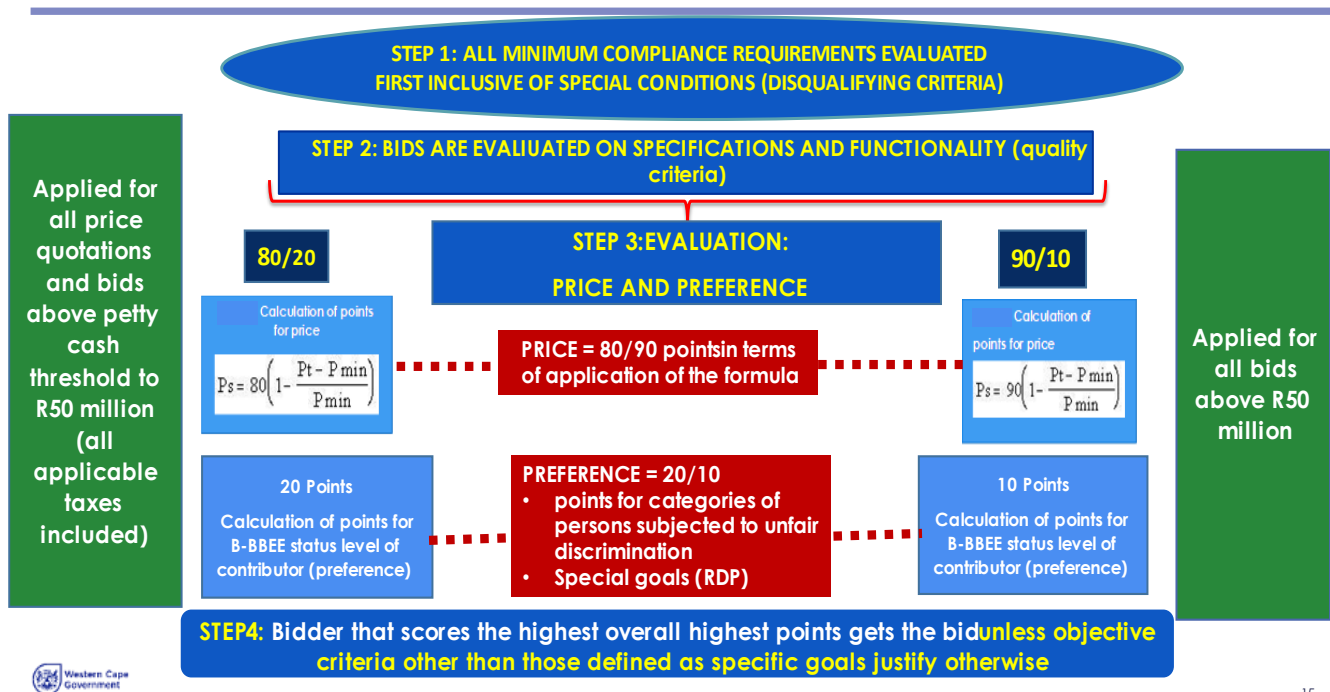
STEP 1: ALL MINIMUM COMPLIANCE REQUIREMENTS EVALUATED FIRST INCLUSIVE OF SPECIAL CONDITIONS (DISQUALIFYING CRITERIA)

STEP 2: BIDS ARE EVALIUATED ON SPECIFICATIONS AND FUNCTIONALITY (quality criteria)

Applied for all price quotations and bids above petty cash threshold to R50 million (all applicable taxes included)

80/20

STEP 3:EVALUATION:

PRICE AND PREFERENCE

90/10

Applied for all bids above R50 million

Calculation of points for price

$Ps = 80\left(1 - \frac{Pt - P\min}{P\min}\right)$

PRICE = 80/90 pointsin terms of application of the formula

Calculation of points for price

$Ps = 90\left(1 - \frac{Pt - P\min}{P\min}\right)$

20 Points

Calculation of points for B-BBEE status level of contributor (preference)

PREFERENCE = 20/10
• points for categories of persons subjected to unfair discrimination
• Special goals (RDP)

10 Points

Calculation of points for B-BBEE status level of contributor (preference)

STEP4: Bidder that scores the highest overall highest points gets the bidunless objective criteria other than those defined as specific goals justify otherwise

Western Cape Government

15